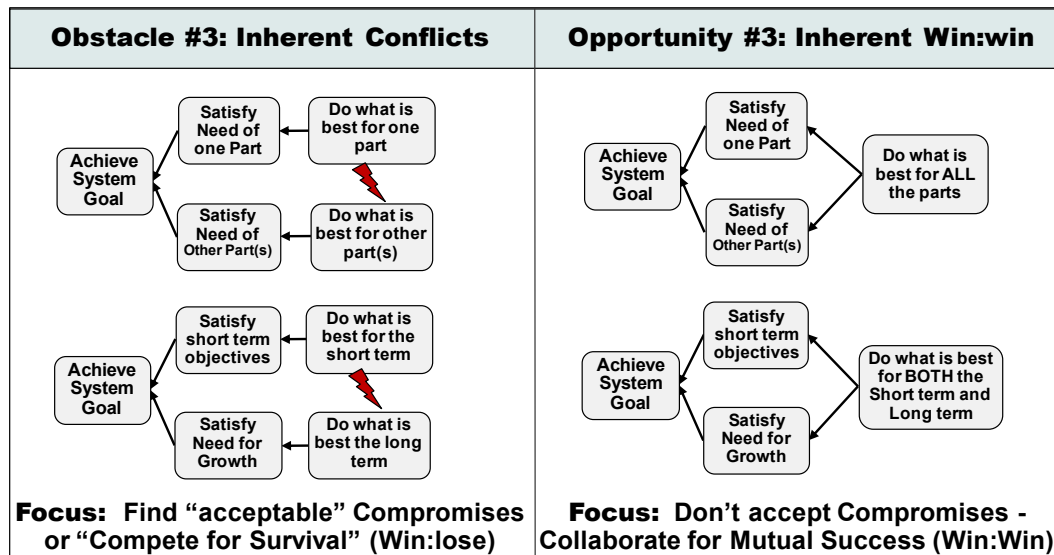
| Obstacle #3: Inherent Conflicts | Opportunity #3: Inherent Win:win |
|---|---|

Achieve System Goal

Satisfy Need of one Part

Do what is best for one part

Satisfy Need of Other Part(s)

Do what is best for other part(s)

Achieve System Goal

Satisfy short term objectives

Do what is best for the short term

Satisfy Need for Growth

Do what is best the long term

Focus: Find "acceptable" Compromises or "Compete for Survival" (Win:lose)

Achieve System Goal

Satisfy Need of one Part

Satisfy Need of Other Part(s)

Do what is best for ALL the parts

Achieve System Goal

Satisfy short term objectives

Satisfy Need for Growth

Do what is best for BOTH the Short term and Long term

Focus: Don't accept Compromises - Collaborate for Mutual Success (Win:Win)